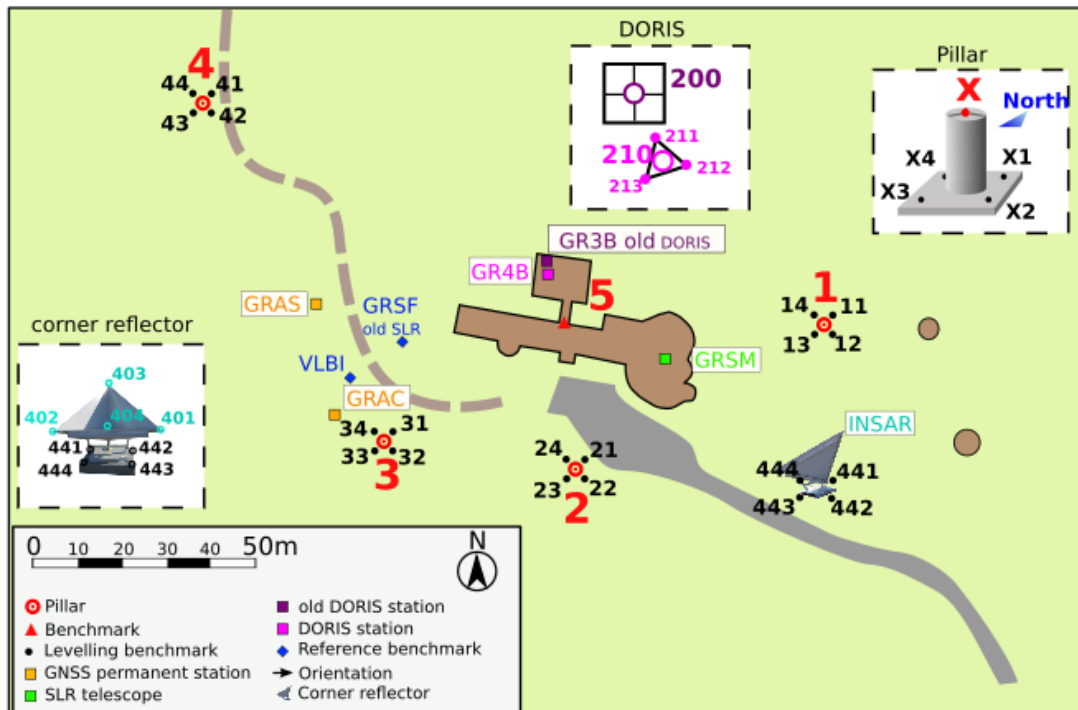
4
44 41
43 42

DORIS
200
210
211
212
213

Pillar
X
North
X4 X1
X3 X2

GR3B old DORIS
GR4B
5

1
14 11
13 12

GRAS
GRSF
old SLR
VLBI
GRAC
GRSM

corner reflector
403
402 404 401
441 442
444 443

34 31
33 32
3

24 21
23 22
2

INSAR
444 441
443 442

0 10 20 30 40 50m
N

Pillar
Benchmark
Levelling benchmark
GNSS permanent station
SLR telescope
old DORIS station
DORIS station
Reference benchmark
Orientation
Corner reflector